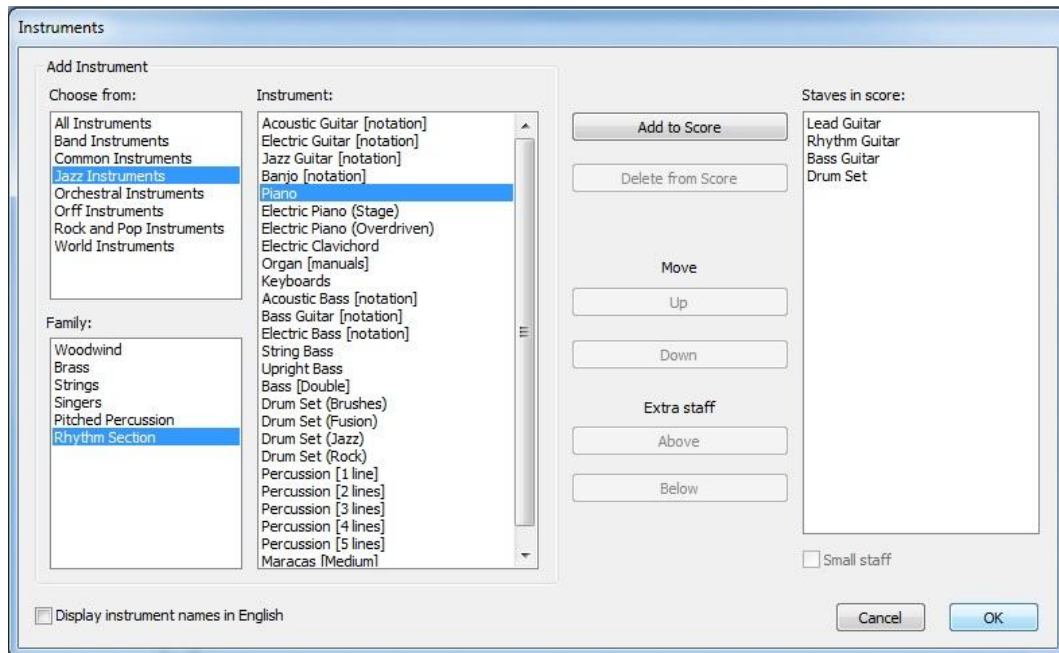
Instruments

Add Instrument

Choose from:

All Instruments
Band Instruments
Common Instruments
Jazz Instruments
Orchestral Instruments
Orff Instruments
Rock and Pop Instruments
World Instruments

Family:

Woodwind
Brass
Strings
Singers
Pitched Percussion
Rhythm Section

Instrument:

Acoustic Guitar [notation]
Electric Guitar [notation]
Jazz Guitar [notation]
Banjo [notation]
Piano
Electric Piano (Stage)
Electric Piano (Overdriven)
Electric Clavichord
Organ [manuals]
Keyboards
Acoustic Bass [notation]
Bass Guitar [notation]
Electric Bass [notation]
String Bass
Upright Bass
Bass [Double]
Drum Set (Brushes)
Drum Set (Fusion)
Drum Set (Jazz)
Drum Set (Rock)
Percussion [1 line]
Percussion [2 lines]
Percussion [3 lines]
Percussion [4 lines]
Percussion [5 lines]
Maracas [Medium]

Add to Score

Delete from Score

Move

Up

Down

Extra staff

Above

Below

Staves in score:

Lead Guitar
Rhythm Guitar
Bass Guitar
Drum Set

Small staff

Display instrument names in English

Cancel

OK